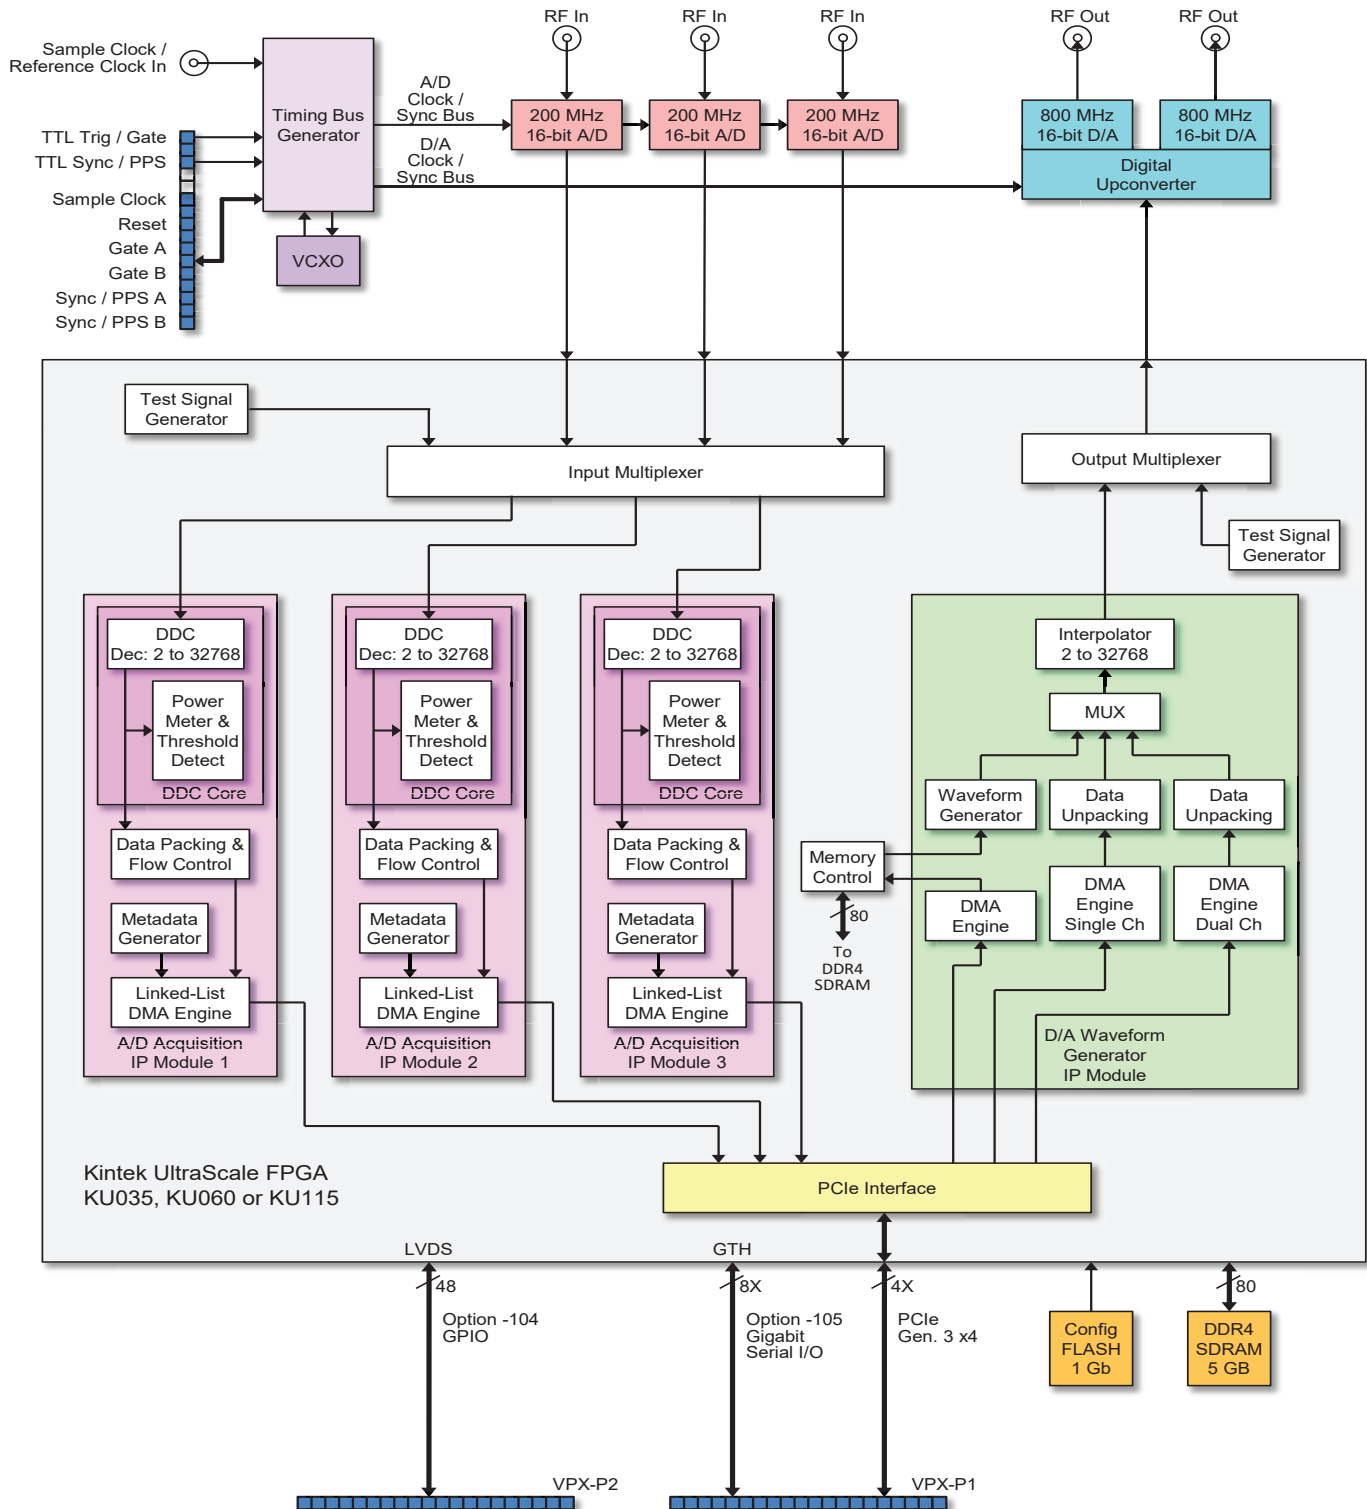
Sample Clock / Reference Clock In

TTL Trig / Gate
TTL Sync / PPS

Sample Clock
Reset
Gate A
Gate B
Sync / PPS A
Sync / PPS B

Timing Bus Generator

VCXO

A/D Clock / Sync Bus

D/A Clock / Sync Bus

RF In
RF In
RF In

200 MHz 16-bit A/D
200 MHz 16-bit A/D
200 MHz 16-bit A/D

RF Out
RF Out

800 MHz 16-bit D/A
800 MHz 16-bit D/A

Digital Upconverter

Test Signal Generator

Input Multiplexer

Output Multiplexer

Test Signal Generator

DDC Dec: 2 to 32768
Power Meter & Threshold Detect
DDC Core
Data Packing & Flow Control
Metadata Generator
Linked-List DMA Engine
A/D Acquisition IP Module 1

DDC Dec: 2 to 32768
Power Meter & Threshold Detect
DDC Core
Data Packing & Flow Control
Metadata Generator
Linked-List DMA Engine
A/D Acquisition IP Module 2

DDC Dec: 2 to 32768
Power Meter & Threshold Detect
DDC Core
Data Packing & Flow Control
Metadata Generator
Linked-List DMA Engine
A/D Acquisition IP Module 3

Interpolator 2 to 32768

MUX

Waveform Generator
Data Unpacking
Data Unpacking

Memory Control

80
To DDR4 SDRAM

DMA Engine
DMA Engine Single Ch
DMA Engine Dual Ch

D/A Waveform Generator IP Module

Kintek UltraScale FPGA
KU035, KU060 or KU115

PCIe Interface

LVDS
48
Option -104 GPIO

GTH
8X
Option -105 Gigabit Serial I/O

4X
PCIe Gen. 3 x4

Config FLASH 1 Gb

80
DDR4 SDRAM 5 GB

VPX-P2
VPX-P1